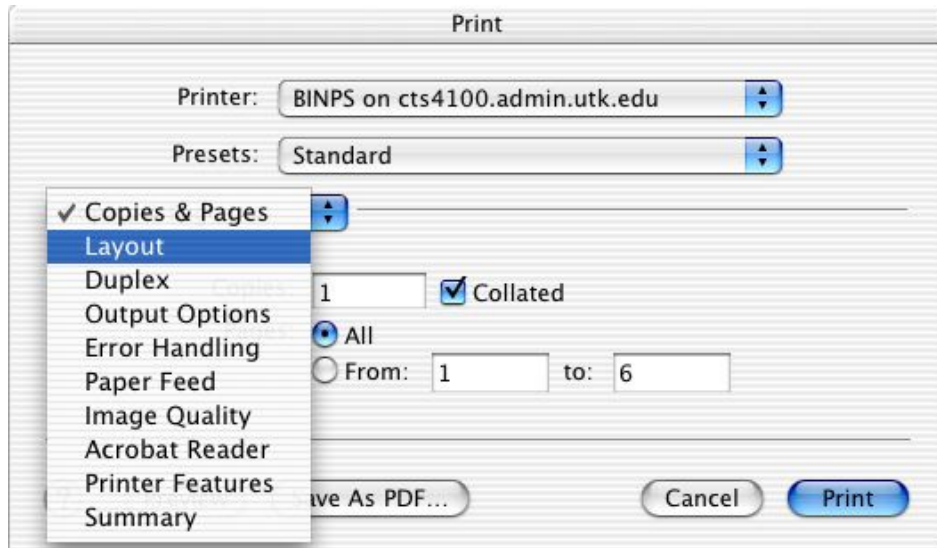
Print

Printer: BINPS on cts4100.admin.utk.edu

Presets: Standard

✓ Copies & Pages
Layout
Duplex
Output Options
Error Handling
Paper Feed
Image Quality
Acrobat Reader
Printer Features
Summary

1 Collated

All

From: 1 to: 6

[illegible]ave As PDF...

Cancel

Print